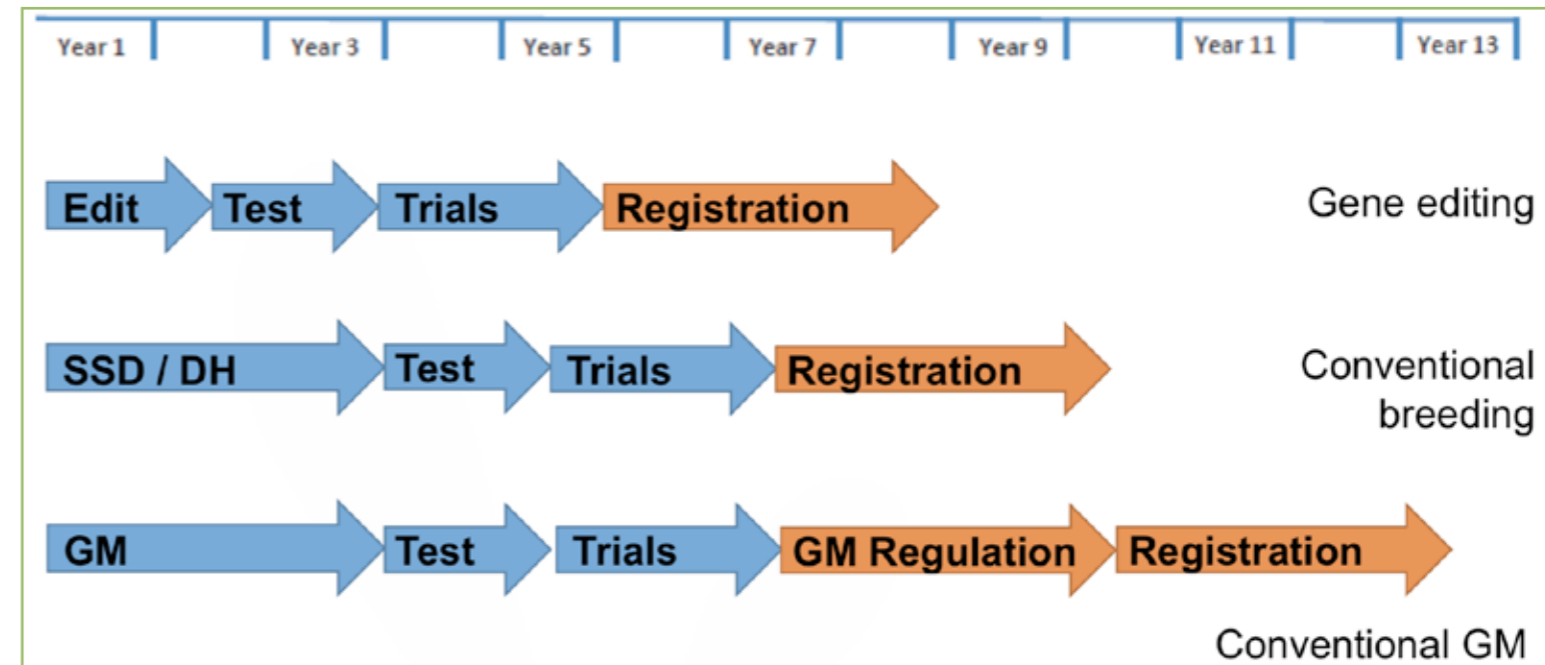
| Year 1 | | Year 3 | | Year 5 | | Year 7 | | Year 9 | | Year 11 | | Year 13 |
|---|---|---|---|---|---|---|---|---|---|---|---|---|

Edit Test Trials Registration

Gene editing

SSD / DH Test Trials Registration

Conventional breeding

GM Test Trials GM Regulation Registration

Conventional GM